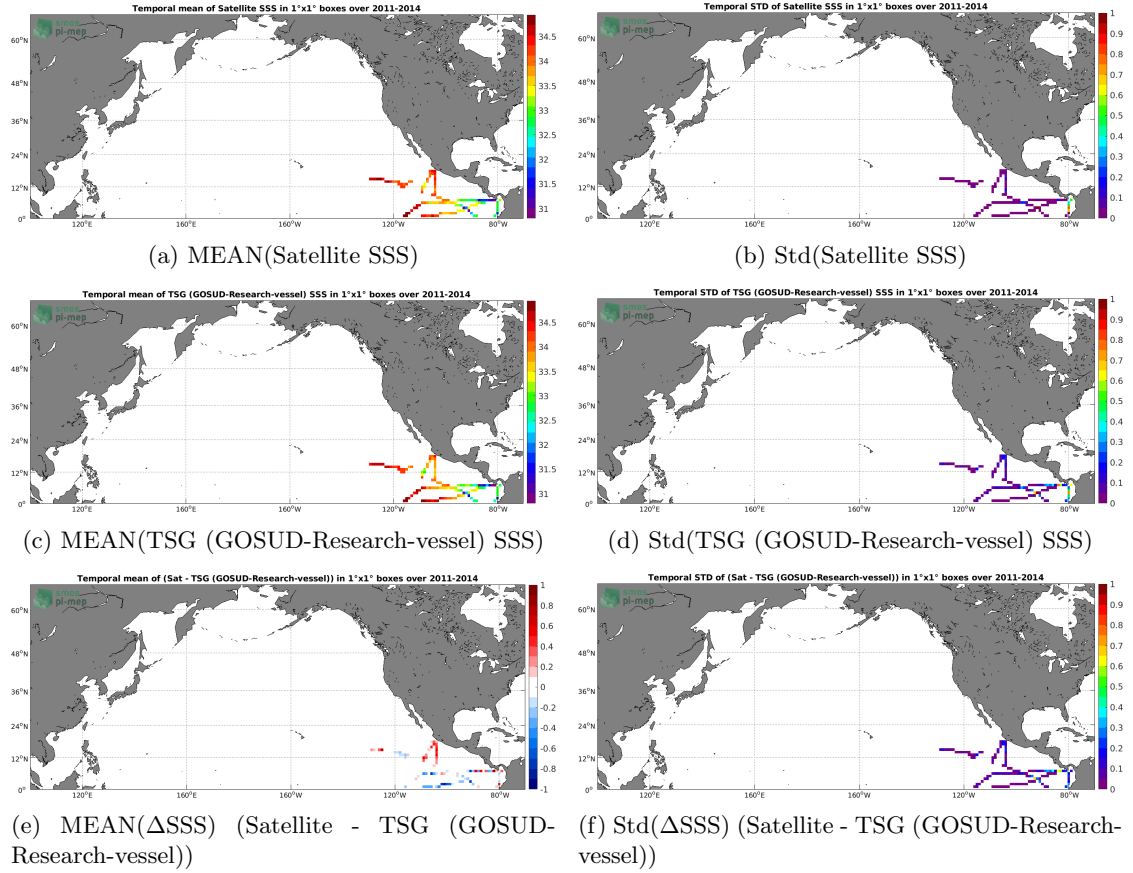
Temporal mean of Satellite SSS in 1°x1° boxes over 2011-2014

pi-mep

60°N
48°N
36°N
24°N
12°N
0°
120°E
160°E
160°W
120°W
80°W

34.5
34
33.5
33
32.5
32
31.5
31

(a) MEAN(Satellite SSS)

Temporal STD of Satellite SSS in 1°x1° boxes over 2011-2014

pi-mep

60°N
48°N
36°N
24°N
12°N
0°
120°E
160°E
160°W
120°W
80°W

1
0.9
0.8
0.7
0.6
0.5
0.4
0.3
0.2
0.1
0

(b) Std(Satellite SSS)

Temporal mean of TSG (GOSUD-Research-vessel) SSS in 1°x1° boxes over 2011-2014

pi-mep

60°N
48°N
36°N
24°N
12°N
0°
120°E
160°E
160°W
120°W
80°W

34.5
34
33.5
33
32.5
32
31.5
31

(c) MEAN(TSG (GOSUD-Research-vessel) SSS)

Temporal STD of TSG (GOSUD-Research-vessel) SSS in 1°x1° boxes over 2011-2014

pi-mep

60°N
48°N
36°N
24°N
12°N
0°
120°E
160°E
160°W
120°W
80°W

1
0.9
0.8
0.7
0.6
0.5
0.4
0.3
0.2
0.1
0

(d) Std(TSG (GOSUD-Research-vessel) SSS)

Temporal mean of (Sat - TSG (GOSUD-Research-vessel)) in 1°x1° boxes over 2011-2014

pi-mep

60°N
48°N
36°N
24°N
12°N
0°
120°E
160°E
160°W
120°W
80°W

1
0.8
0.6
0.4
0.2
0
-0.2
-0.4
-0.6
-0.8
-1

(e) MEAN(ΔSSS) (Satellite - TSG (GOSUD-Research-vessel))

Temporal STD of (Sat - TSG (GOSUD-Research-vessel)) in 1°x1° boxes over 2011-2014

pi-mep

60°N
48°N
36°N
24°N
12°N
0°
120°E
160°E
160°W
120°W
80°W

1
0.9
0.8
0.7
0.6
0.5
0.4
0.3
0.2
0.1
0

(f) Std(ΔSSS) (Satellite - TSG (GOSUD-Research-vessel))